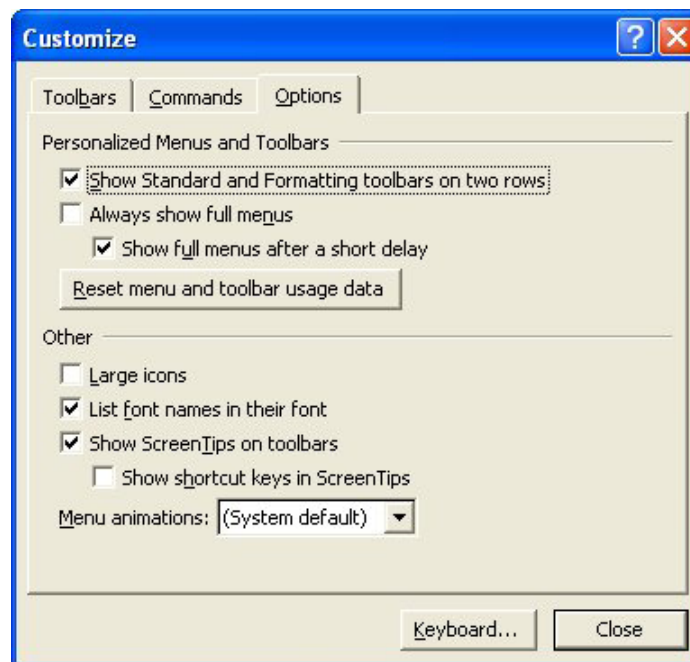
Customize

?

Toolbars | Commands | Options

Personalized Menus and Toolbars

☑ Show Standard and Formatting toolbars on two rows

☐ Always show full menus

☑ Show full menus after a short delay

Reset menu and toolbar usage data

Other

☐ Large icons

☑ List font names in their font

☑ Show ScreenTips on toolbars

☐ Show shortcut keys in ScreenTips

Menu animations: (System default)

Keyboard...

Close